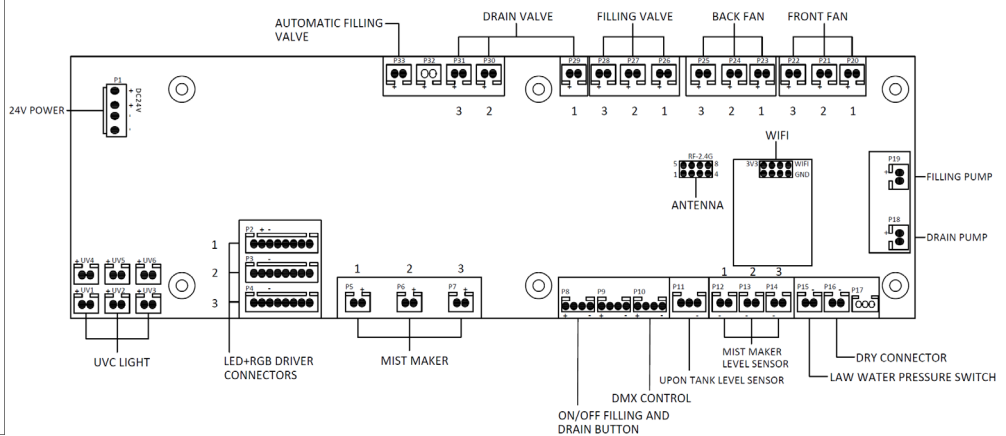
AUTOMATIC FILLING VALVE

DRAIN VALVE

FILLING VALVE

BACK FAN

FRONT FAN

P33 P32 P31 P30

3 2

P29 P28 P27 P26

1 3 2 1

P25 P24 P23

3 2 1

P22 P21 P20

3 2 1

P1 DC24V

24V POWER

WIFI

RF-2.4G

5 8

1 4

3V3 WIFI GND

ANTENNA

P19

FILLING PUMP

P18

DRAIN PUMP

1 P2

2 P3

3 P4

1 2 3

P5 P6 P7

UV4 UV5 UV6

UV1 UV2 UV3

P8 P9 P10 P11

1 2 3

P12 P13 P14 P15 P16 P17

UVC LIGHT

LED+RGB DRIVER CONNECTORS

MIST MAKER

MIST MAKER LEVEL SENSOR

DRY CONNECTOR

LAW WATER PRESSURE SWITCH

UPON TANK LEVEL SENSOR

DMX CONTROL

ON/OFF FILLING AND DRAIN BUTTON